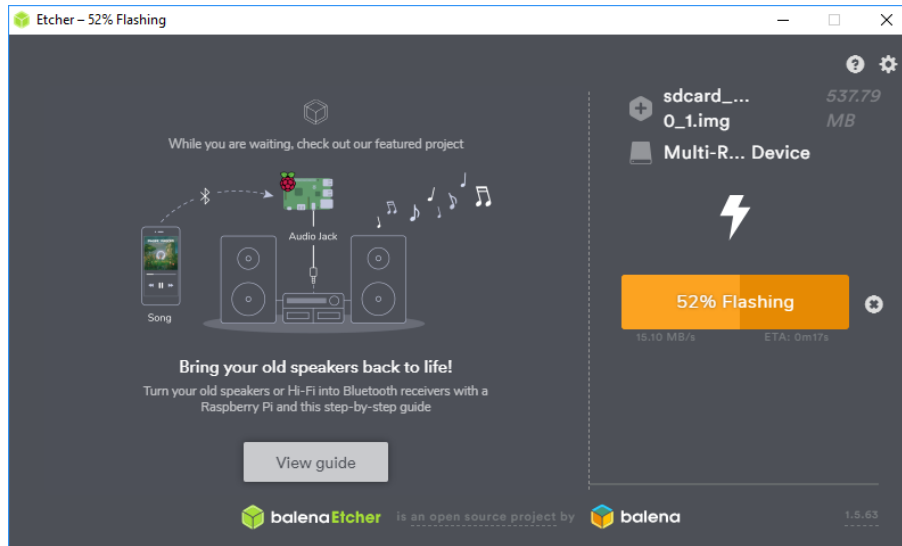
Etcher – 52% Flashing

While you are waiting, check out our featured project

Audio Jack

Song

Bring your old speakers back to life!

Turn your old speakers or Hi-Fi into Bluetooth receivers with a Raspberry Pi and this step-by-step guide

View guide

sdcard_... 0_1.img 537.79 MB

Multi-R... Device

52% Flashing

15.10 MB/s ETA: 0m17s

balenaEtcher is an open source project by balena

1.5.63